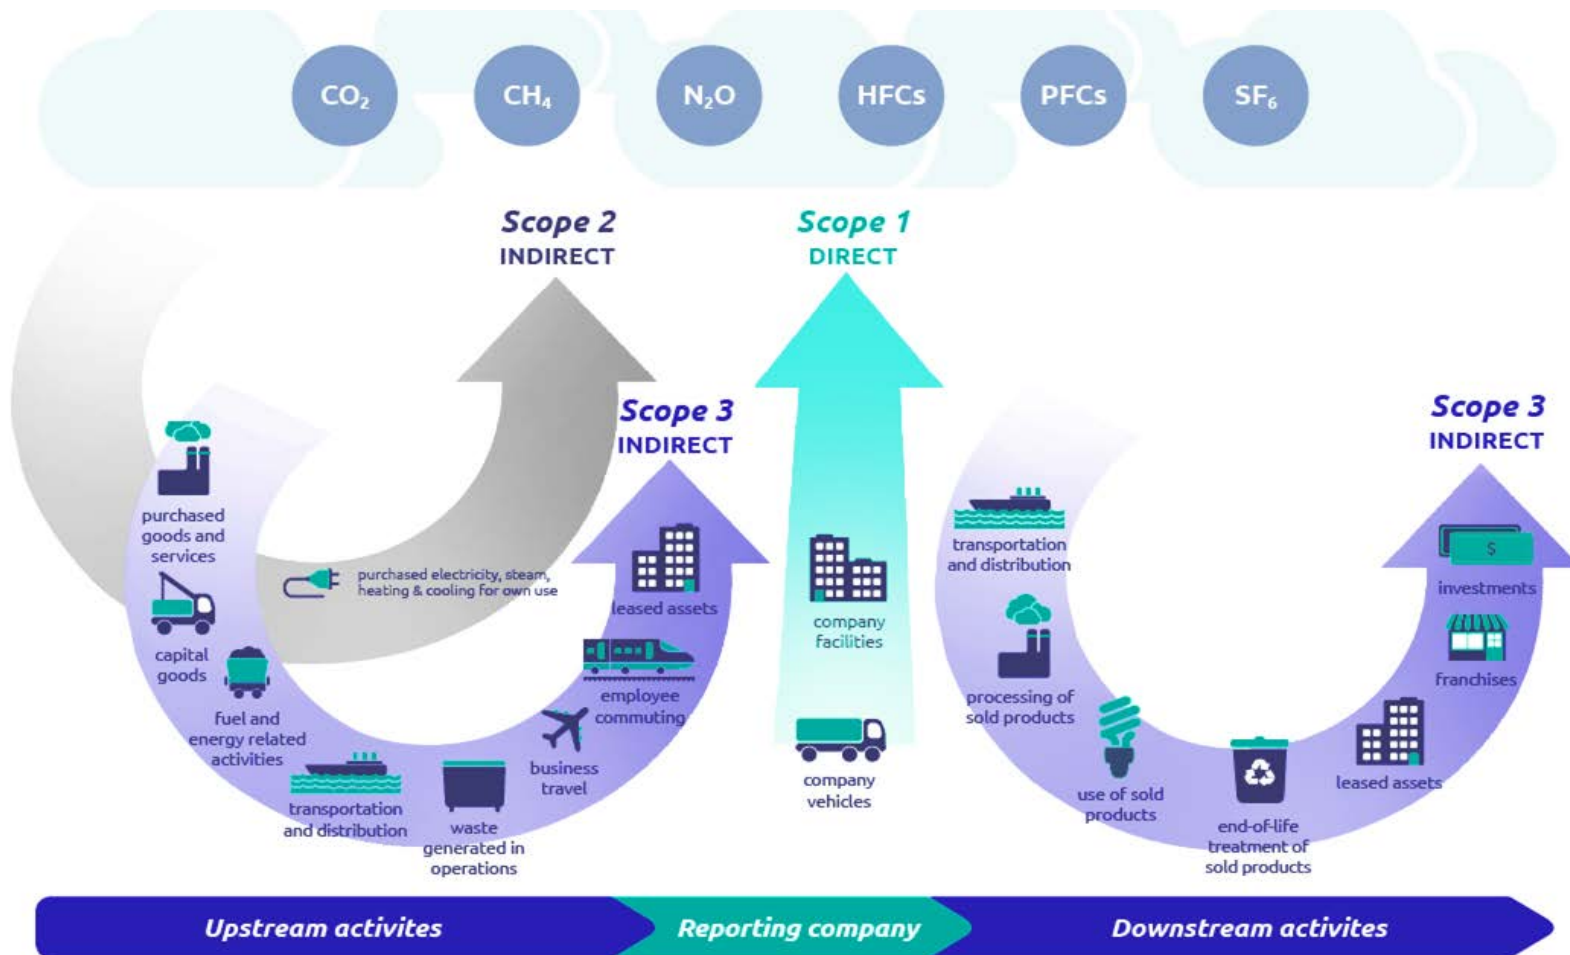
$CO_2$ $CH_4$ $N_2O$ HFCs PFCs $SF_6$

Scope 2
INDIRECT

Scope 1
DIRECT

Scope 3
INDIRECT

purchased goods and services

purchased electricity, steam, heating & cooling for own use

capital goods

fuel and energy related activities

transportation and distribution

waste generated in operations

business travel

employee commuting

leased assets

company facilities

company vehicles

Scope 3
INDIRECT

transportation and distribution

processing of sold products

use of sold products

end-of-life treatment of sold products

leased assets

franchises

investments

Upstream activites

Reporting company

Downstream activites